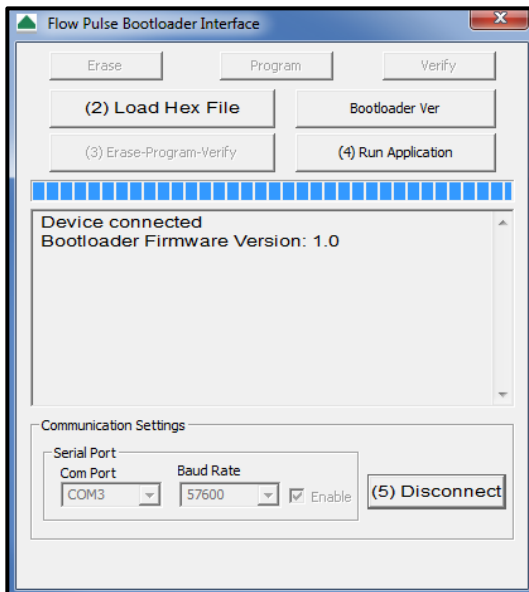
Flow Pulse Bootloader Interface

Erase

Program

Verify

(2) Load Hex File

Bootloader Ver

(3) Erase-Program-Verify

(4) Run Application

Device connected
Bootloader Firmware Version: 1.0

Communication Settings

Serial Port

Com Port

COM3

Baud Rate

57600

Enable

(5) Disconnect